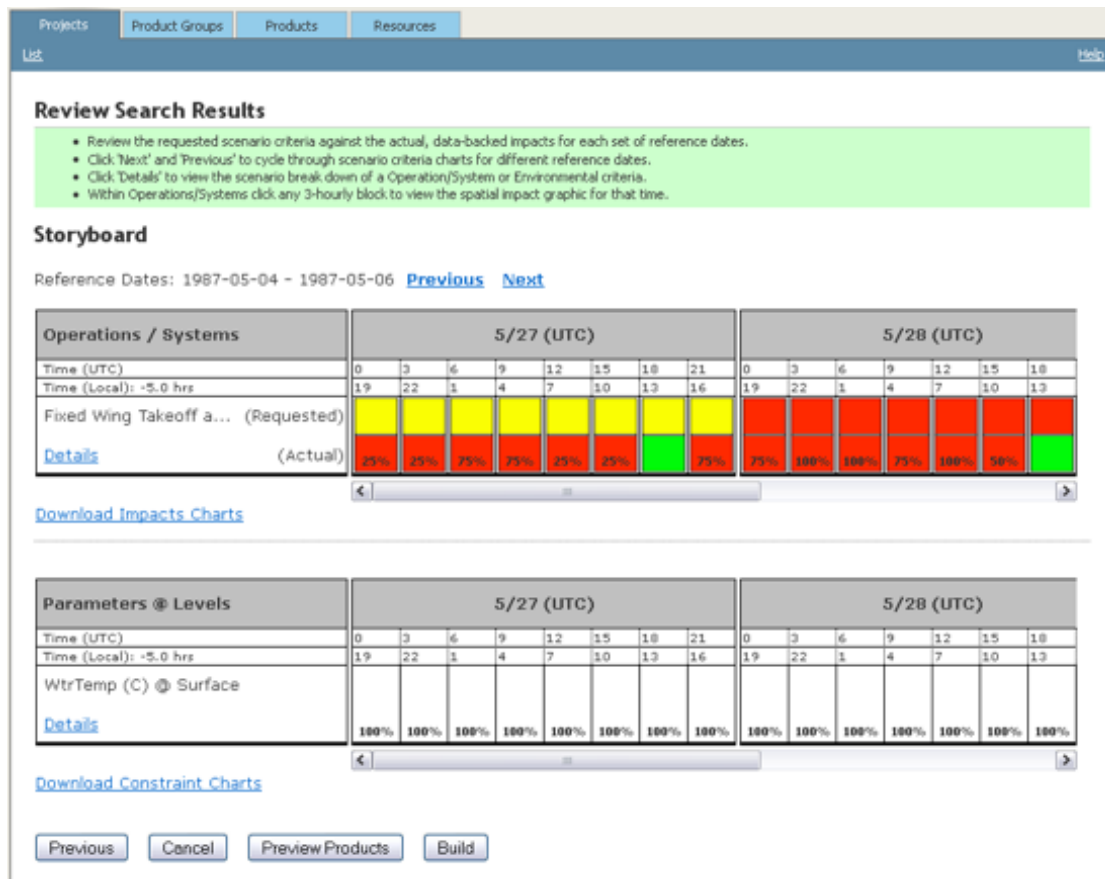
Projects | Product Groups | Products | Resources

List

Help

Review Search Results

- Review the requested scenario criteria against the actual, data-backed impacts for each set of reference dates.
- Click 'Next' and 'Previous' to cycle through scenario criteria charts for different reference dates.
- Click 'Details' to view the scenario break down of a Operation/System or Environmental criteria.
- Within Operations/Systems click any 3-hourly block to view the spatial impact graphic for that time.

Storyboard

Reference Dates: 1987-05-04 - 1987-05-06 Previous Next

| Operations / Systems | 5/27 (UTC) | | | | | | | | 5/28 (UTC) | | | | | | |
|---|---|---|---|---|---|---|---|---|---|---|---|---|---|---|---|
| Time (UTC) | 0 | 3 | 6 | 9 | 12 | 15 | 18 | 21 | 0 | 3 | 6 | 9 | 12 | 15 | 18 |
| Time (Local): -5.0 hrs | 19 | 22 | 1 | 4 | 7 | 10 | 13 | 16 | 19 | 22 | 1 | 4 | 7 | 10 | 13 |
| Fixed Wing Takeoff a... (Requested) | | | | | | | | | | | | | | | |
| Details (Actual) | 25% | 25% | 75% | 75% | 25% | 25% | | 75% | 75% | 100% | 100% | 75% | 100% | 50% | |

Download Impacts Charts

| Parameters @ Levels | 5/27 (UTC) | | | | | | | | 5/28 (UTC) | | | | | | |
|---|---|---|---|---|---|---|---|---|---|---|---|---|---|---|---|
| Time (UTC) | 0 | 3 | 6 | 9 | 12 | 15 | 18 | 21 | 0 | 3 | 6 | 9 | 12 | 15 | 18 |
| Time (Local): -5.0 hrs | 19 | 22 | 1 | 4 | 7 | 10 | 13 | 16 | 19 | 22 | 1 | 4 | 7 | 10 | 13 |
| WtrTemp (C) @ Surface Details | 100% | 100% | 100% | 100% | 100% | 100% | 100% | 100% | 100% | 100% | 100% | 100% | 100% | 100% | 100% |

Download Constraint Charts

Previous | Cancel | Preview Products | Build